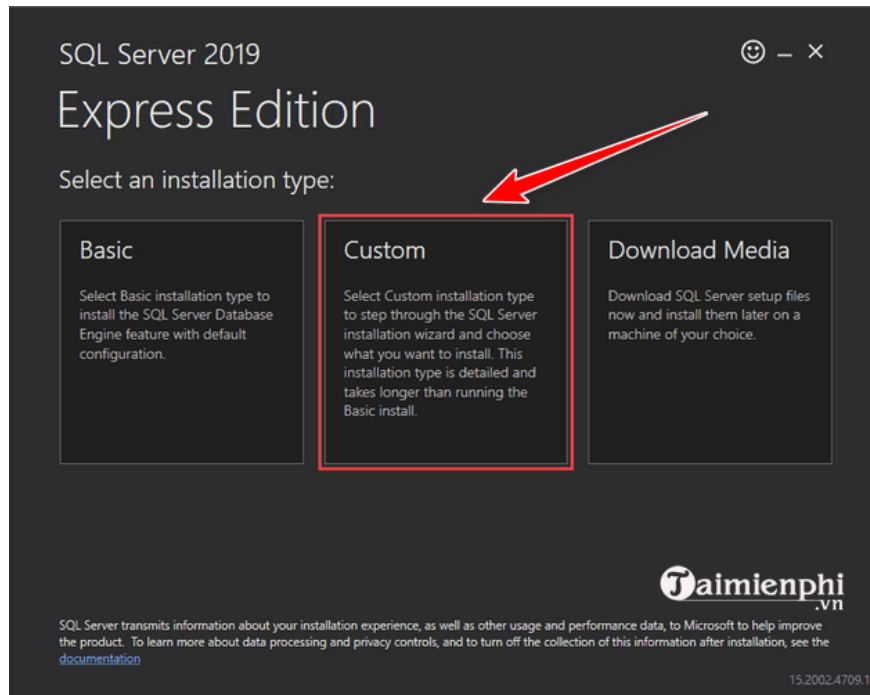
SQL Server 2019

Express Edition

☺ – ×

Select an installation type:

Basic

Select Basic installation type to install the SQL Server Database Engine feature with default configuration.

Custom

Select Custom installation type to step through the SQL Server installation wizard and choose what you want to install. This installation type is detailed and takes longer than running the Basic install.

Download Media

Download SQL Server setup files now and install them later on a machine of your choice.

Taimienphi .vn

SQL Server transmits information about your installation experience, as well as other usage and performance data, to Microsoft to help improve the product. To learn more about data processing and privacy controls, and to turn off the collection of this information after installation, see the documentation

15.2002.4709.1